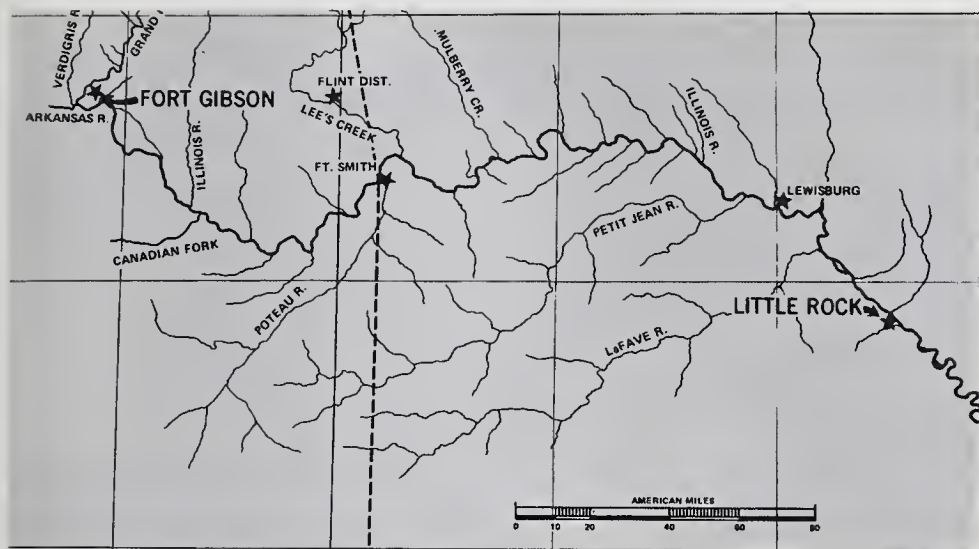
VERDIGRIS R.
GRAND
FORT GIBSON
ARKANSAS R.
ILLINOIS R.
FLINT DIST.
LEE'S CREEK
MULBERRY CR.
ILLINOIS R.
FT. SMITH
LEWISBURG
PETIT JEAN R.
CANADIAN FORK
POTEAU R.
LITTLE ROCK
LaFAVE R.
AMERICAN MILES
0 10 20 40 60 80